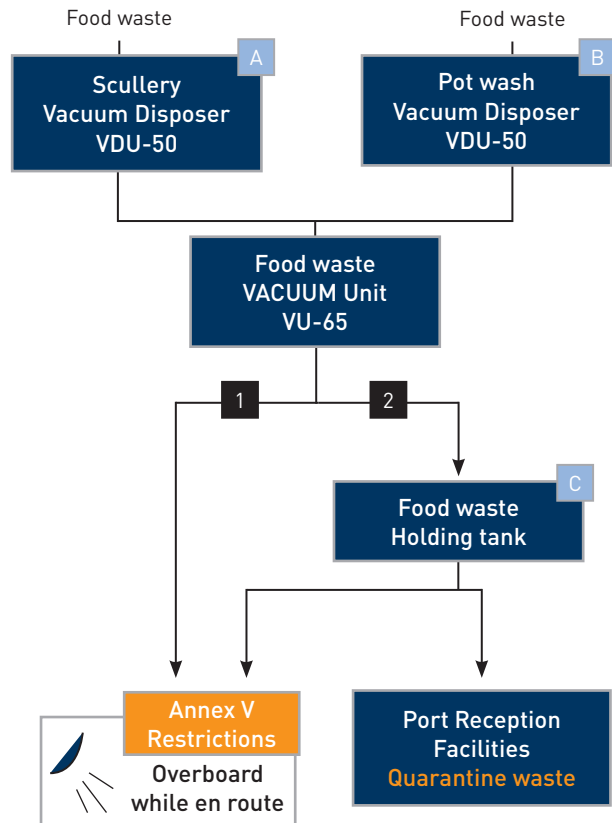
Food waste

Food waste

A

Scullery Vacuum Disposer VDU-50

B

Pot wash Vacuum Disposer VDU-50

Food waste VACUUM Unit VU-65

1

2

C

Food waste Holding tank

Annex V Restrictions

Overboard while en route

Port Reception Facilities Quarantine waste